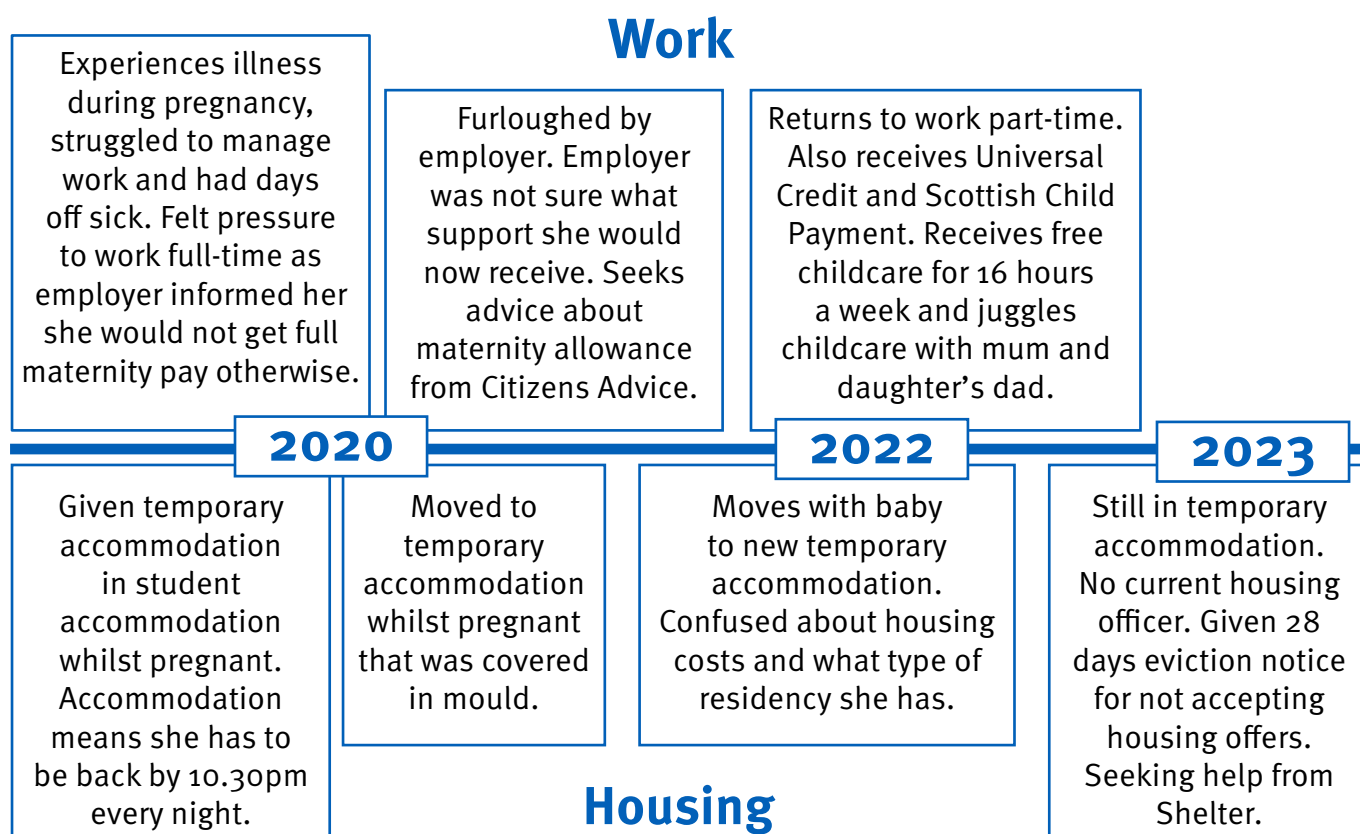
Work

Experiences illness during pregnancy, struggled to manage work and had days off sick. Felt pressure to work full-time as employer informed her she would not get full maternity pay otherwise.

Furloughed by employer. Employer was not sure what support she would now receive. Seeks advice about maternity allowance from Citizens Advice.

Returns to work part-time. Also receives Universal Credit and Scottish Child Payment. Receives free childcare for 16 hours a week and juggles childcare with mum and daughter's dad.

2020

2022

2023

Given temporary accommodation in student accommodation whilst pregnant. Accommodation means she has to be back by 10.30pm every night.

Moved to temporary accommodation whilst pregnant that was covered in mould.

Moves with baby to new temporary accommodation. Confused about housing costs and what type of residency she has.

Still in temporary accommodation. No current housing officer. Given 28 days eviction notice for not accepting housing offers. Seeking help from Shelter.

Housing